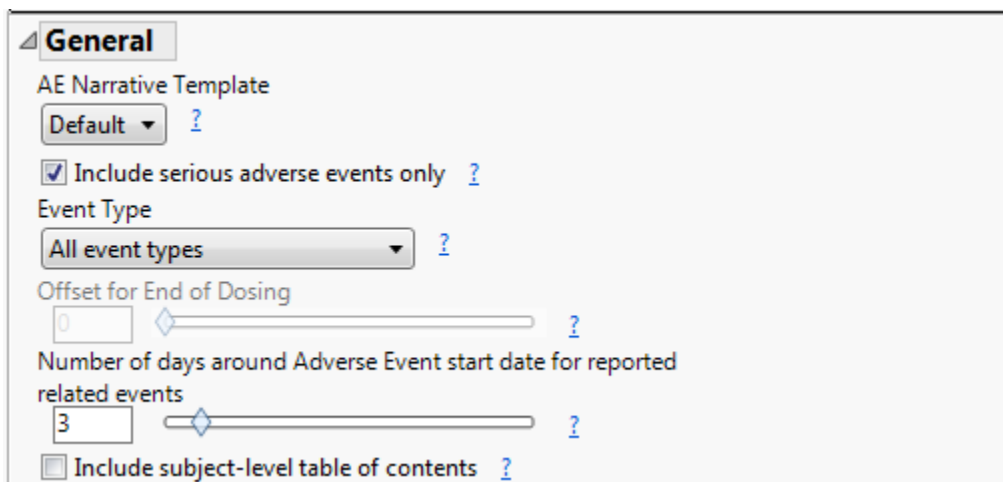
General

AE Narrative Template

Default ▾ ?

Include serious adverse events only ?

Event Type

All event types ▾ ?

Offset for End of Dosing

0 ?

Number of days around Adverse Event start date for reported related events

3 ?

Include subject-level table of contents ?